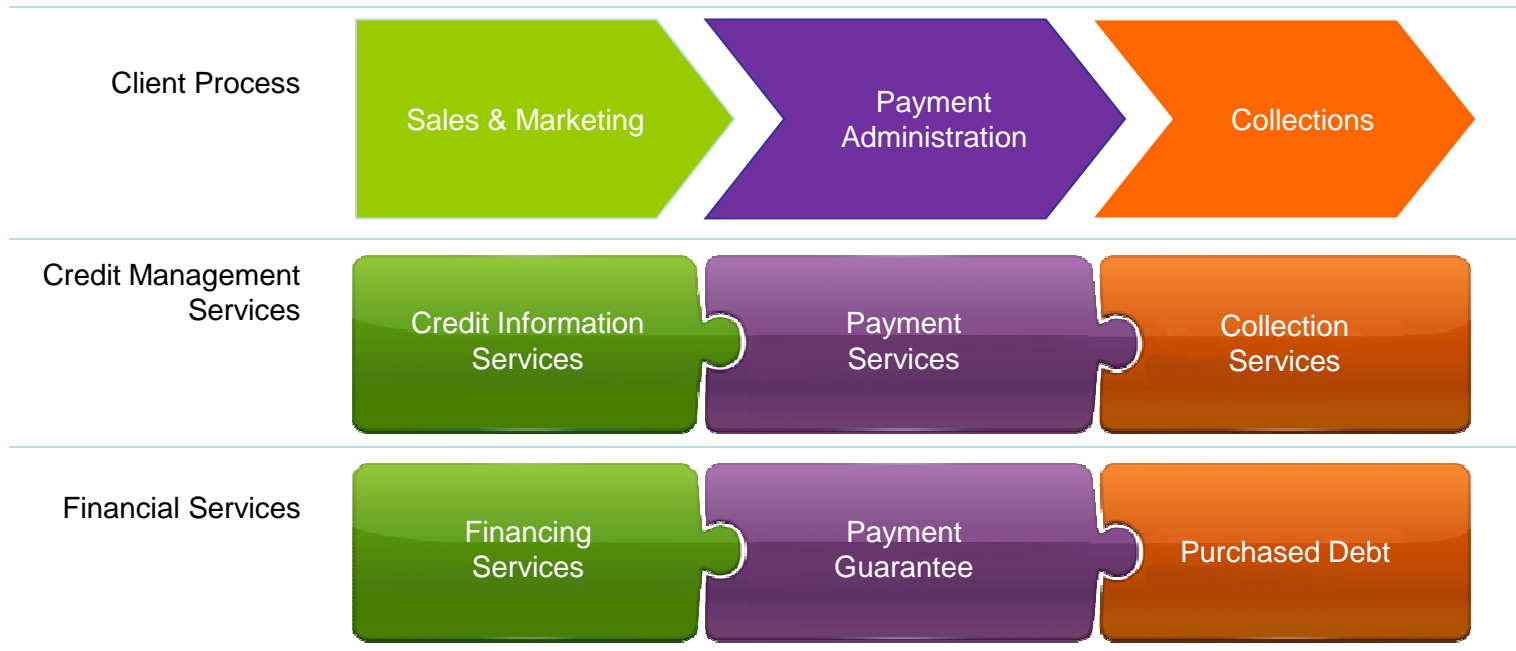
Client Process

Sales & Marketing

Payment Administration

Collections

Credit Management Services

Credit Information Services

Payment Services

Collection Services

Financial Services

Financing Services

Payment Guarantee

Purchased Debt